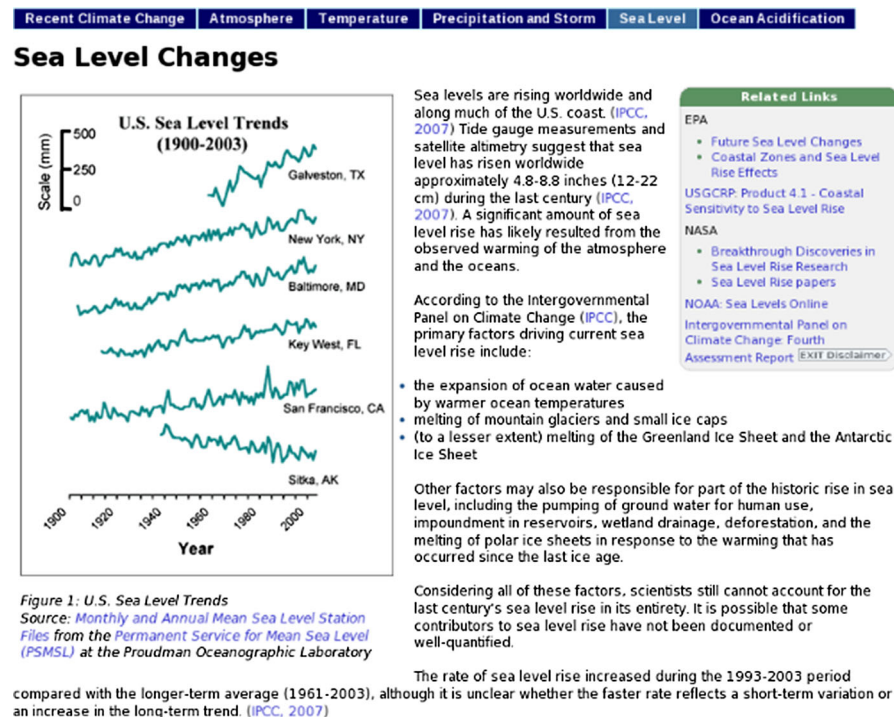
Recent Climate Change | Atmosphere | Temperature | Precipitation and Storm | Sea Level | Ocean Acidification

Sea Level Changes

U.S. Sea Level Trends
(1900-2003)

Scale (mm)
500
250
0

Galveston, TX
New York, NY
Baltimore, MD
Key West, FL
San Francisco, CA
Sitka, AK

1900 1920 1940 1960 1980 2000
Year

Figure 1: U.S. Sea Level Trends
Source: Monthly and Annual Mean Sea Level Station Files from the Permanent Service for Mean Sea Level (PSMSL) at the Proudman Oceanographic Laboratory

Sea levels are rising worldwide and along much of the U.S. coast. (IPCC, 2007) Tide gauge measurements and satellite altimetry suggest that sea level has risen worldwide approximately 4.8-8.8 inches (12-22 cm) during the last century (IPCC, 2007). A significant amount of sea level rise has likely resulted from the observed warming of the atmosphere and the oceans.

According to the Intergovernmental Panel on Climate Change (IPCC), the primary factors driving current sea level rise include:

Related Links
EPA
- Future Sea Level Changes
- Coastal Zones and Sea Level Rise Effects
USGCRP: Product 4.1 - Coastal Sensitivity to Sea Level Rise
NASA
- Breakthrough Discoveries in Sea Level Rise Research
- Sea Level Rise papers
NOAA: Sea Levels Online
Intergovernmental Panel on Climate Change: Fourth Assessment Report EXIT Disclaimer

- the expansion of ocean water caused by warmer ocean temperatures
- melting of mountain glaciers and small ice caps
- (to a lesser extent) melting of the Greenland Ice Sheet and the Antarctic Ice Sheet

Other factors may also be responsible for part of the historic rise in sea level, including the pumping of ground water for human use, impoundment in reservoirs, wetland drainage, deforestation, and the melting of polar ice sheets in response to the warming that has occurred since the last ice age.

Considering all of these factors, scientists still cannot account for the last century's sea level rise in its entirety. It is possible that some contributors to sea level rise have not been documented or well-quantified.

The rate of sea level rise increased during the 1993-2003 period compared with the longer-term average (1961-2003), although it is unclear whether the faster rate reflects a short-term variation or an increase in the long-term trend. (IPCC, 2007)